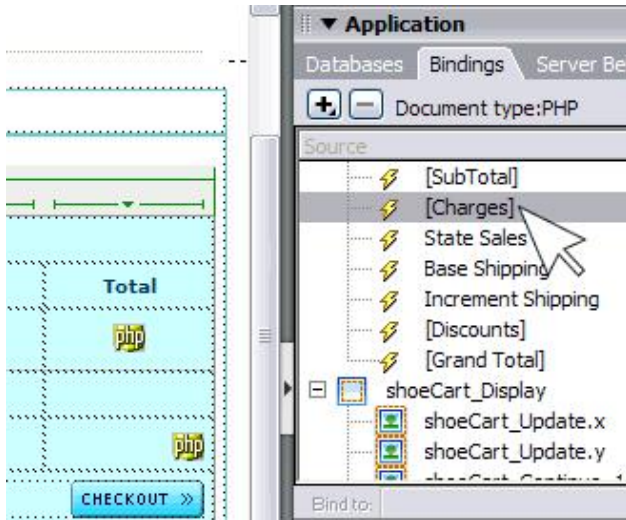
▼ Application

Databases Bindings Server Be

Document type:PHP

Source

[SubTotal]

[Charges]

State Sales

Base Shipping

Increment Shipping

[Discounts]

[Grand Total]

shoeCart_Display

shoeCart_Update.x

shoeCart_Update.y

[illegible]

Bind to:

Total

php

php

CHECKOUT »